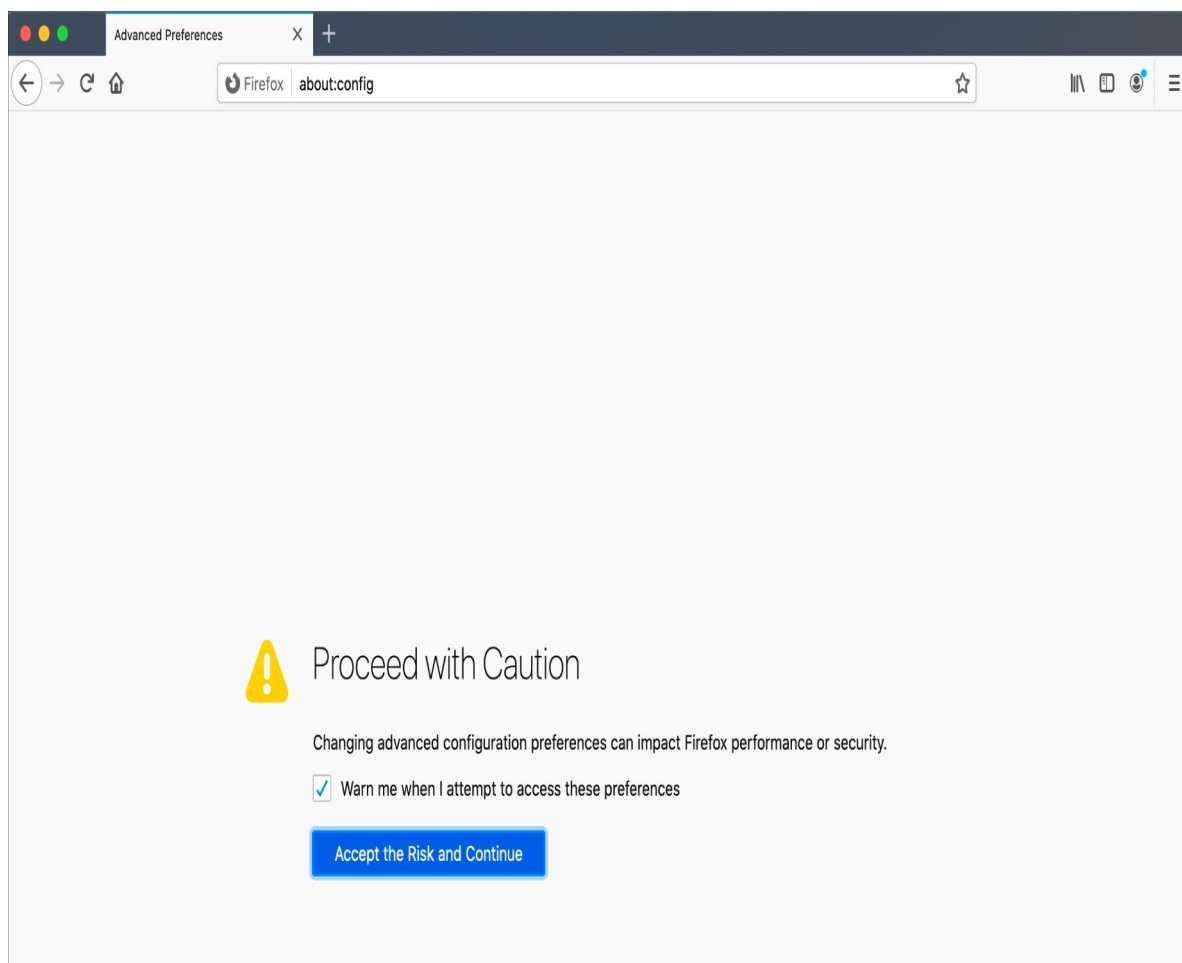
Advanced Preferences

Firefox about:config

Proceed with Caution

Changing advanced configuration preferences can impact Firefox performance or security.

Warn me when I attempt to access these preferences

Accept the Risk and Continue